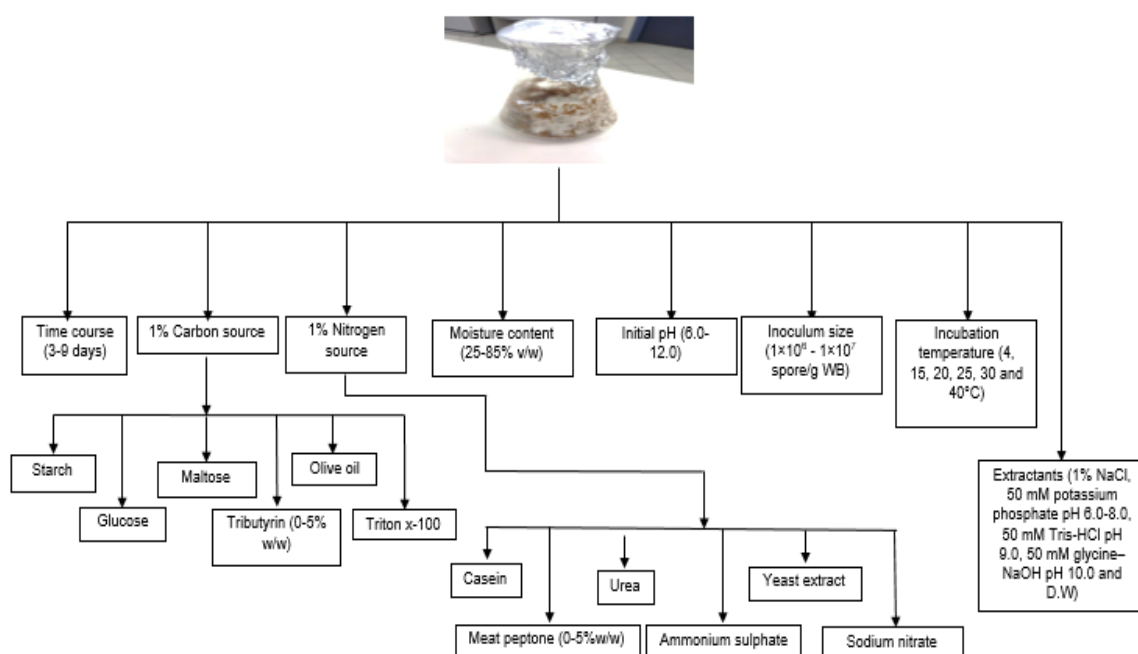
Time course (3-9 days)

1% Carbon source

1% Nitrogen source

Moisture content (25-85% v/w)

Initial pH (6.0-12.0)

Inoculum size ($1\times10^6$ - $1\times10^7$ spore/g WB)

Incubation temperature (4, 15, 20, 25, 30 and 40°C)

Extractants (1% NaCl, 50 mM potassium phosphate pH 6.0-8.0, 50 mM Tris-HCl pH 9.0, 50 mM glycine–NaOH pH 10.0 and D.W)

Starch

Glucose

Maltose

Tributyrin (0-5% w/w)

Olive oil

Triton x-100

Casein

Meat peptone (0-5%w/w)

Urea

Ammonium sulphate

Yeast extract

Sodium nitrate